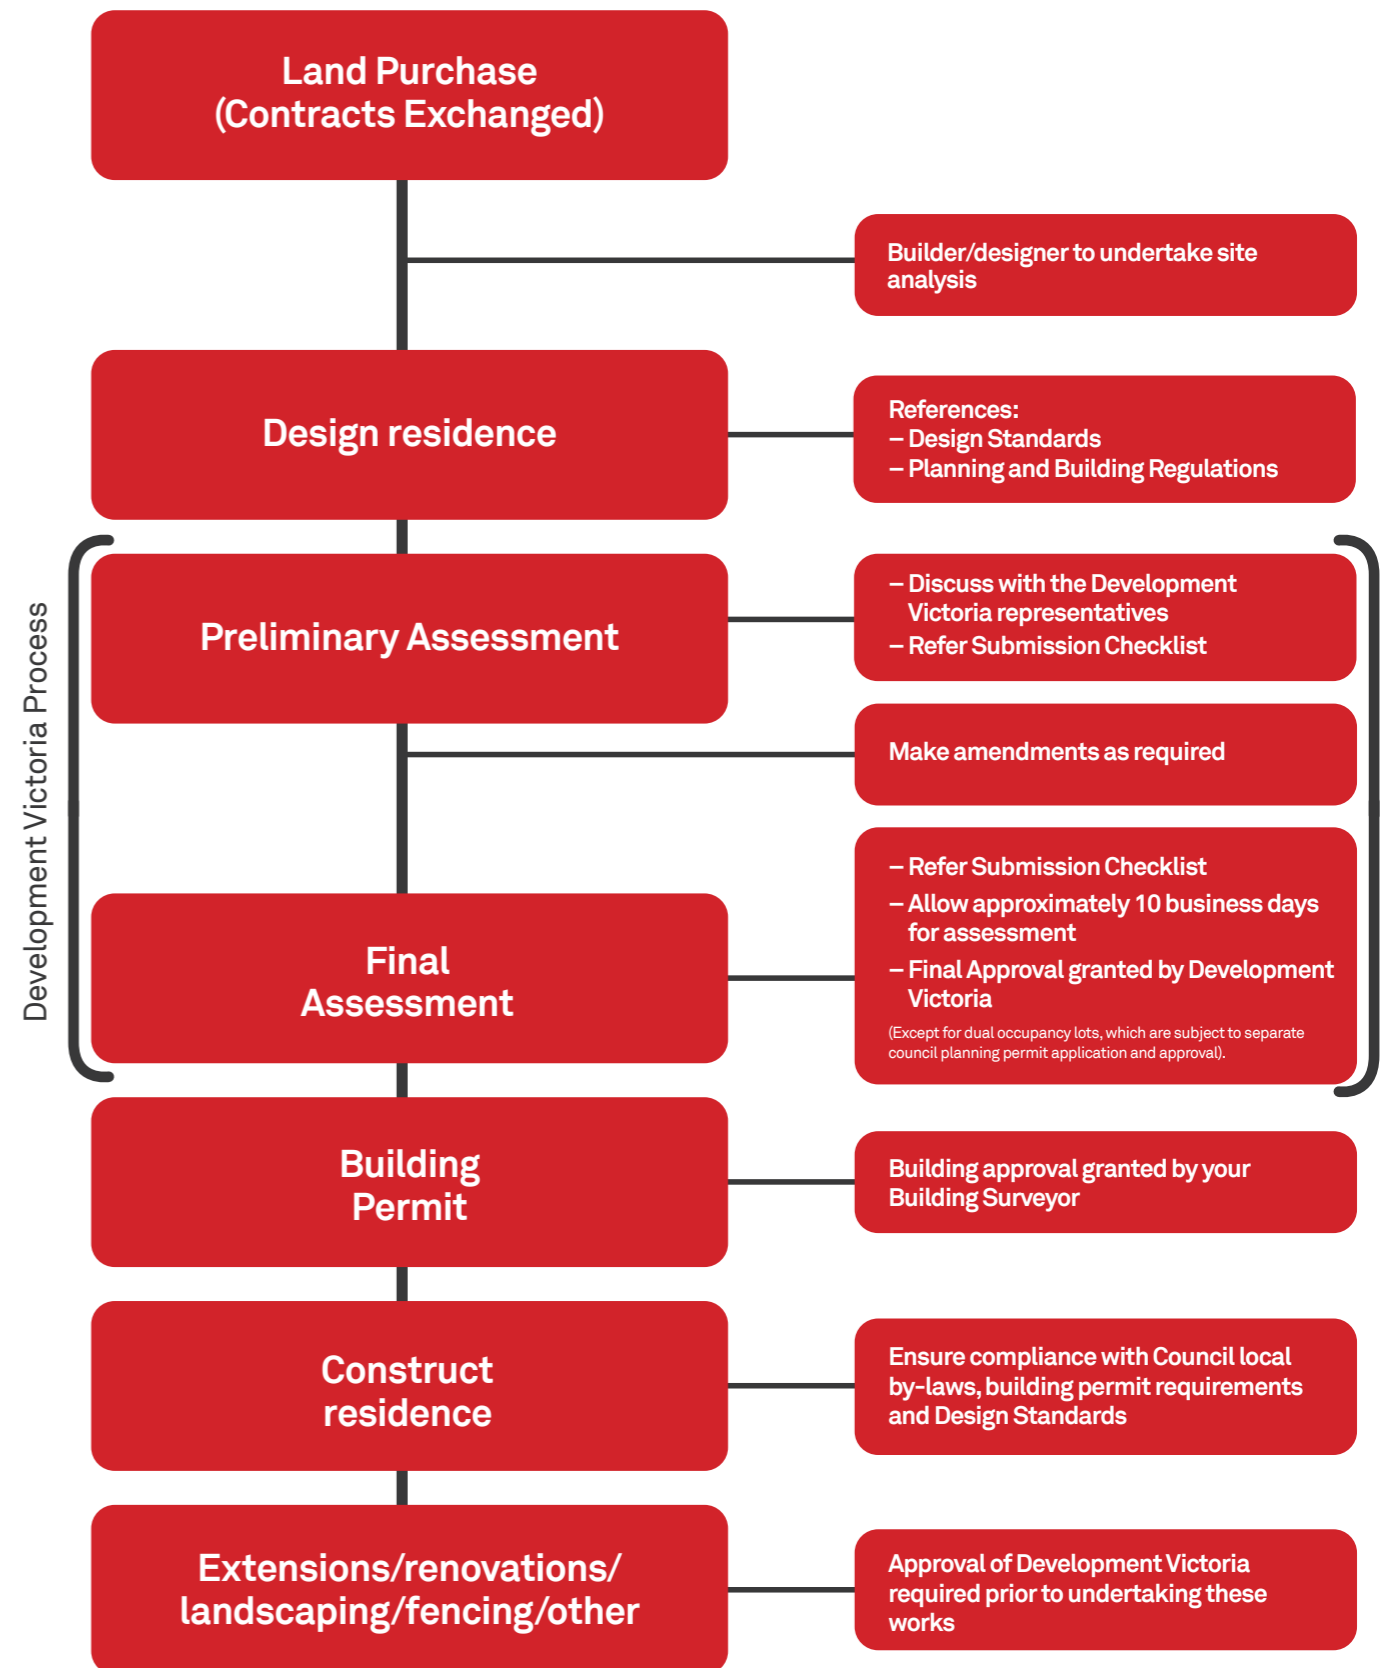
Land Purchase
(Contracts Exchanged)

Builder/designer to undertake site analysis

Design residence

References:
– Design Standards
– Planning and Building Regulations

Development Victoria Process

Preliminary Assessment

– Discuss with the Development Victoria representatives
– Refer Submission Checklist

Make amendments as required

Final Assessment

– Refer Submission Checklist
– Allow approximately 10 business days for assessment
– Final Approval granted by Development Victoria
(Except for dual occupancy lots, which are subject to separate council planning permit application and approval).

Building Permit

Building approval granted by your Building Surveyor

Construct residence

Ensure compliance with Council local by-laws, building permit requirements and Design Standards

Extensions/renovations/ landscaping/fencing/other

Approval of Development Victoria required prior to undertaking these works